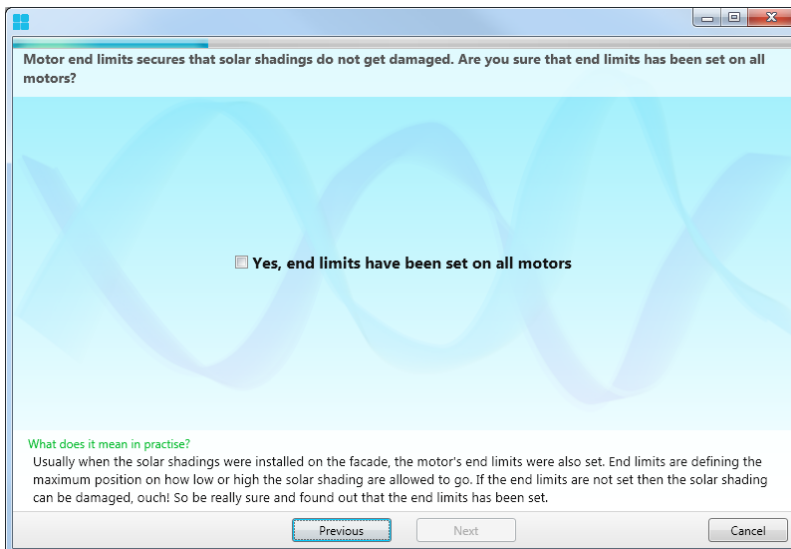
Motor end limits secures that solar shadings do not get damaged. Are you sure that end limits has been set on all motors?

Yes, end limits have been set on all motors

What does it mean in practise?

Usually when the solar shadings were installed on the facade, the motor's end limits were also set. End limits are defining the maximum position on how low or high the solar shading are allowed to go. If the end limits are not set then the solar shading can be damaged, ouch! So be really sure and found out that the end limits has been set.

Previous

Next

Cancel